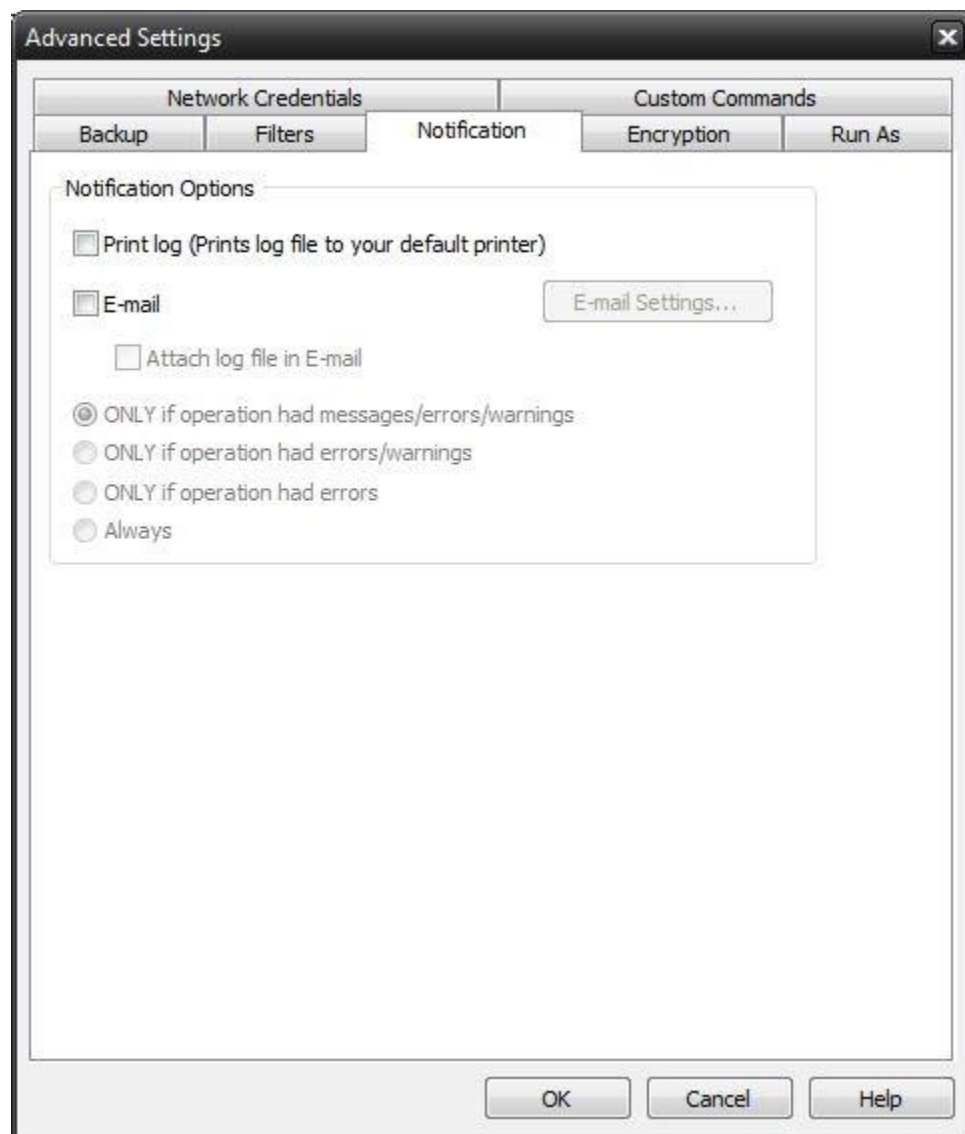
Advanced Settings

Network Credentials
Custom Commands
Backup
Filters
Notification
Encryption
Run As

Notification Options

Print log (Prints log file to your default printer)

E-mail

E-mail Settings...

Attach log file in E-mail

ONLY if operation had messages/errors/warnings
ONLY if operation had errors/warnings
ONLY if operation had errors
Always

OK
Cancel
Help